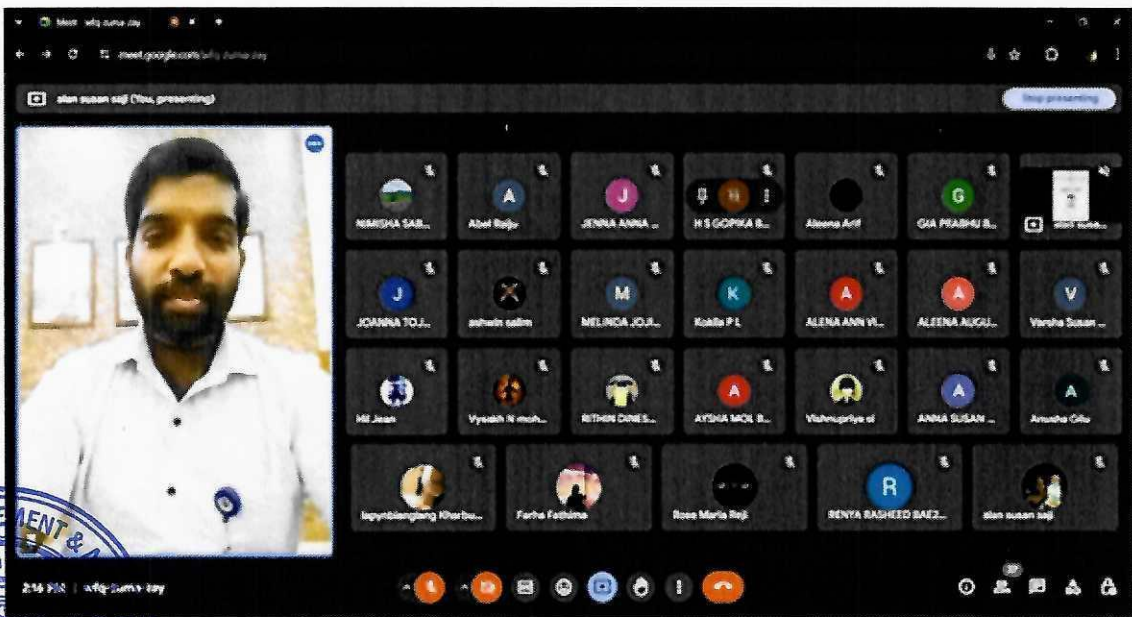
Meet - wfq-zuma-zay

meet.google.com/wfq-zuma-zay

alan susan saji (You, presenting)

Stop presenting

NIMISHA SAB...

A
Abel Reiju

J
JENNA ANNA ...

H
H S GOPIKA B...

Aleena Arif

G
GIA PRABHU B...

alan susa...

J
JOANNA TOJ...

ashwin salim

M
MELINDA JOJI...

K
Kokila P L

A
ALENA ANN VI...

A
ALEENA AUGU...

V
Varsha Susan ...

Mi Jean

Vyaakh N moh...

RITHIN DINES...

A
AYSHA MOL B...

Vishnupriya vi

A
ANNA SUSAN ...

A
Anusha Cibu

Iapynbiangiang Kharbu...

Farha Fathima

Rose Maria Reji

R
RENYA RASHEED BAE2...

alan susan saji

2:16 PM | wfq-zuma-zay

39

ENT &